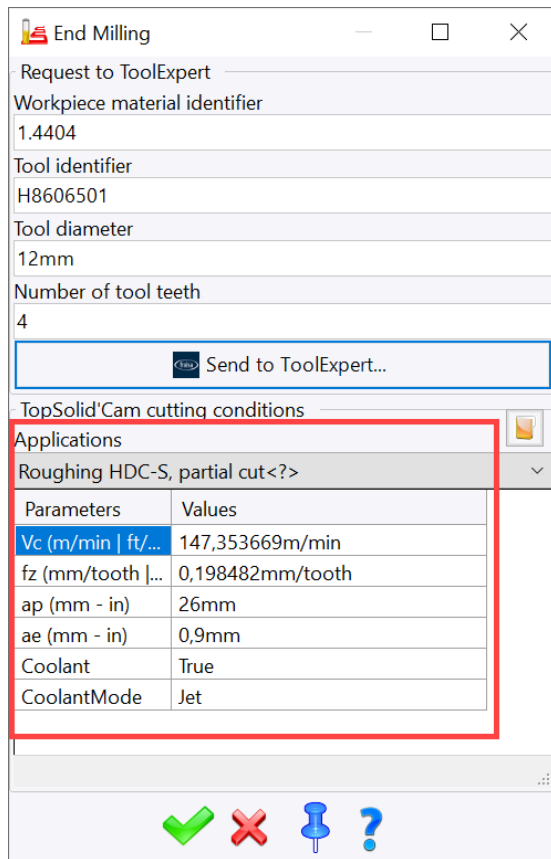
End Milling

Request to ToolExpert

Workpiece material identifier

1.4404

Tool identifier

H8606501

Tool diameter

12mm

Number of tool teeth

4

Send to ToolExpert...

TopSolid'Cam cutting conditions

Applications

Roughing HDC-S, partial cut<?>

| Parameters | Values |
|---|---|
| Vc (m/min \| ft/... | 147,353669m/min |
| fz (mm/tooth \|... | 0,198482mm/tooth |
| ap (mm - in) | 26mm |
| ae (mm - in) | 0,9mm |
| Coolant | True |
| CoolantMode | Jet |